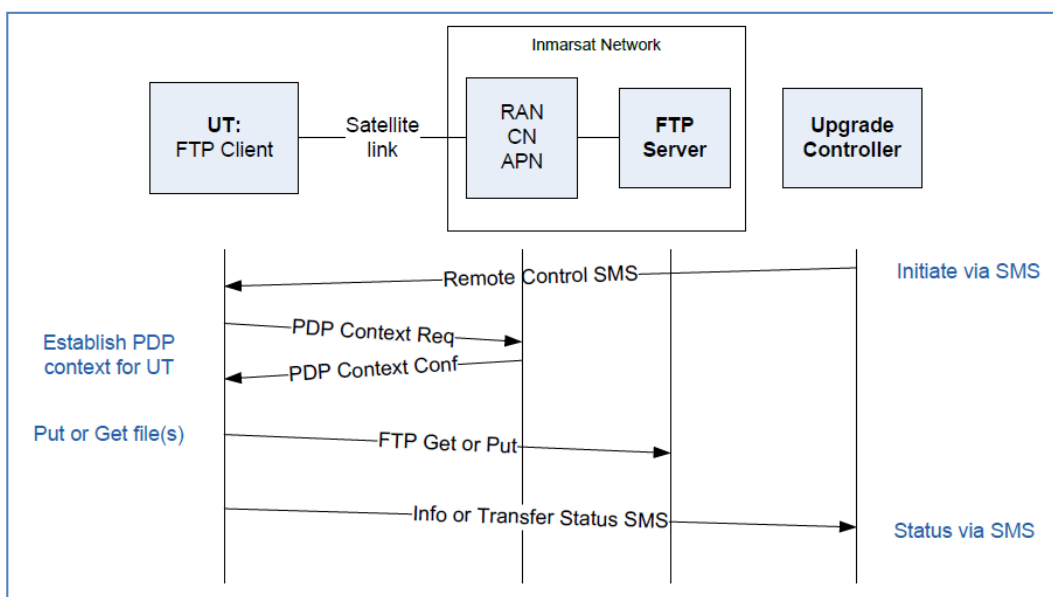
Inmarsat Network

UT:
FTP Client

Satellite link

RAN
CN
APN

FTP
Server

Upgrade
Controller

Remote Control SMS

Initiate via SMS

Establish PDP context for UT

PDP Context Req

PDP Context Conf

Put or Get file(s)

FTP Get or Put

Info or Transfer Status SMS

Status via SMS